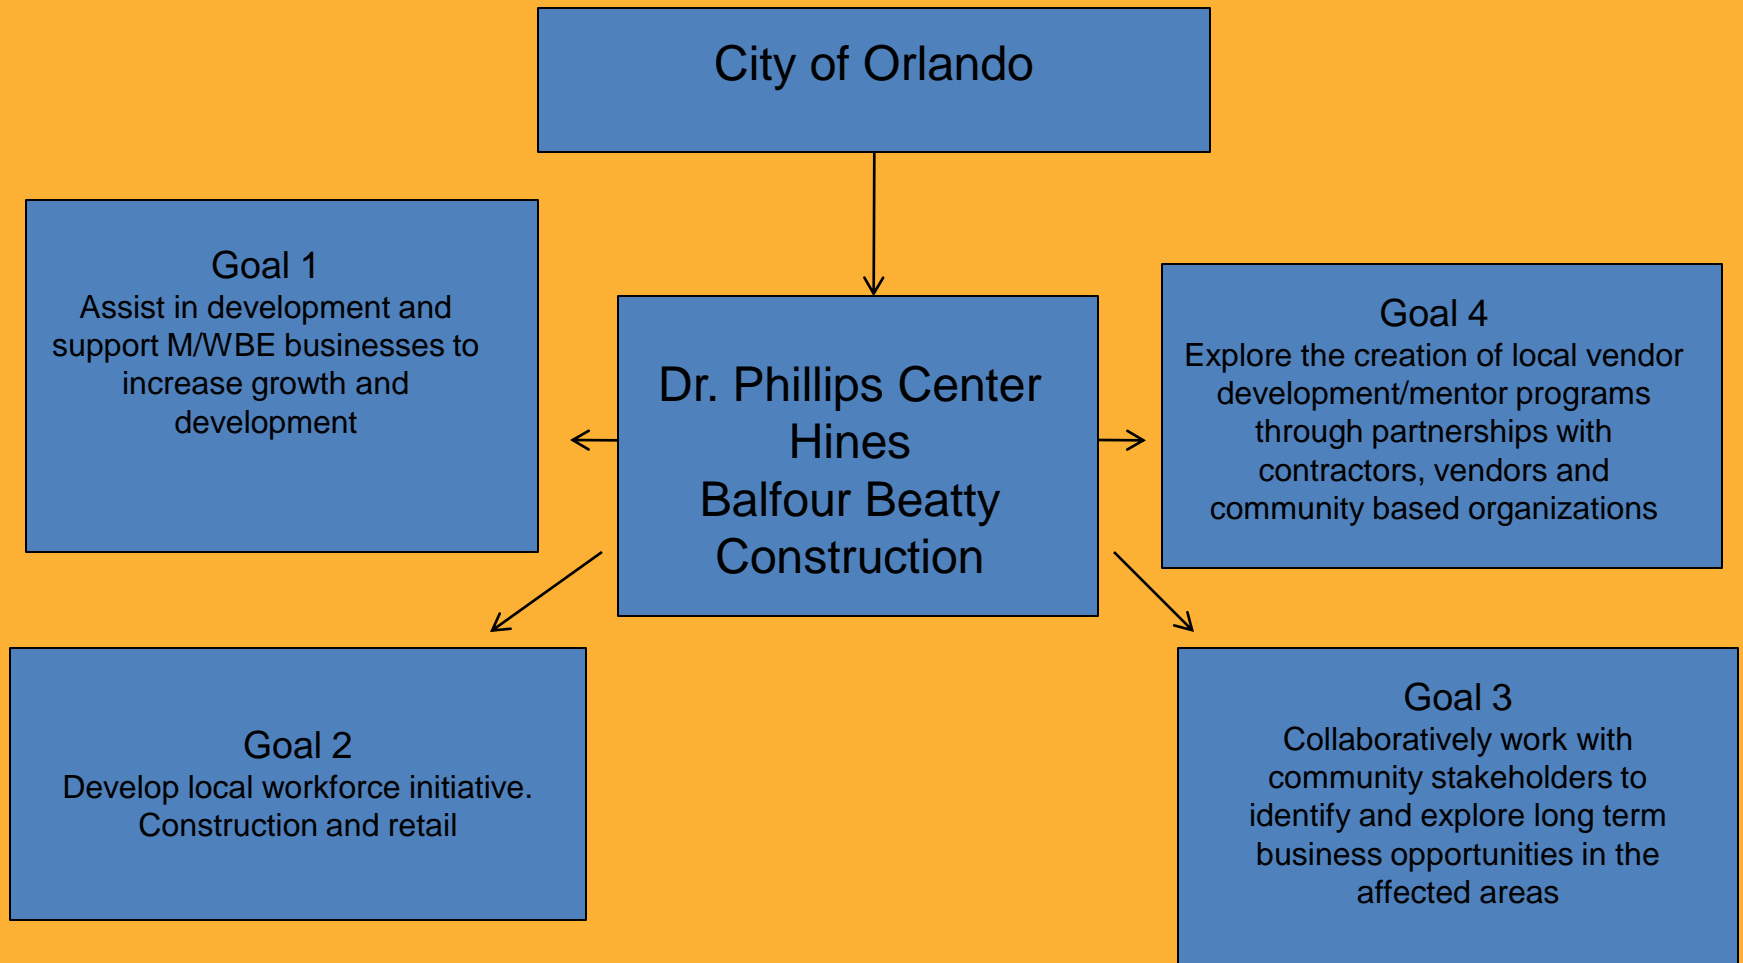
City of Orlando

Dr. Phillips Center
Hines
Balfour Beatty
Construction

Goal 1
Assist in development and support M/WBE businesses to increase growth and development

Goal 4
Explore the creation of local vendor development/mentor programs through partnerships with contractors, vendors and community based organizations

Goal 2
Develop local workforce initiative. Construction and retail

Goal 3
Collaboratively work with community stakeholders to identify and explore long term business opportunities in the affected areas